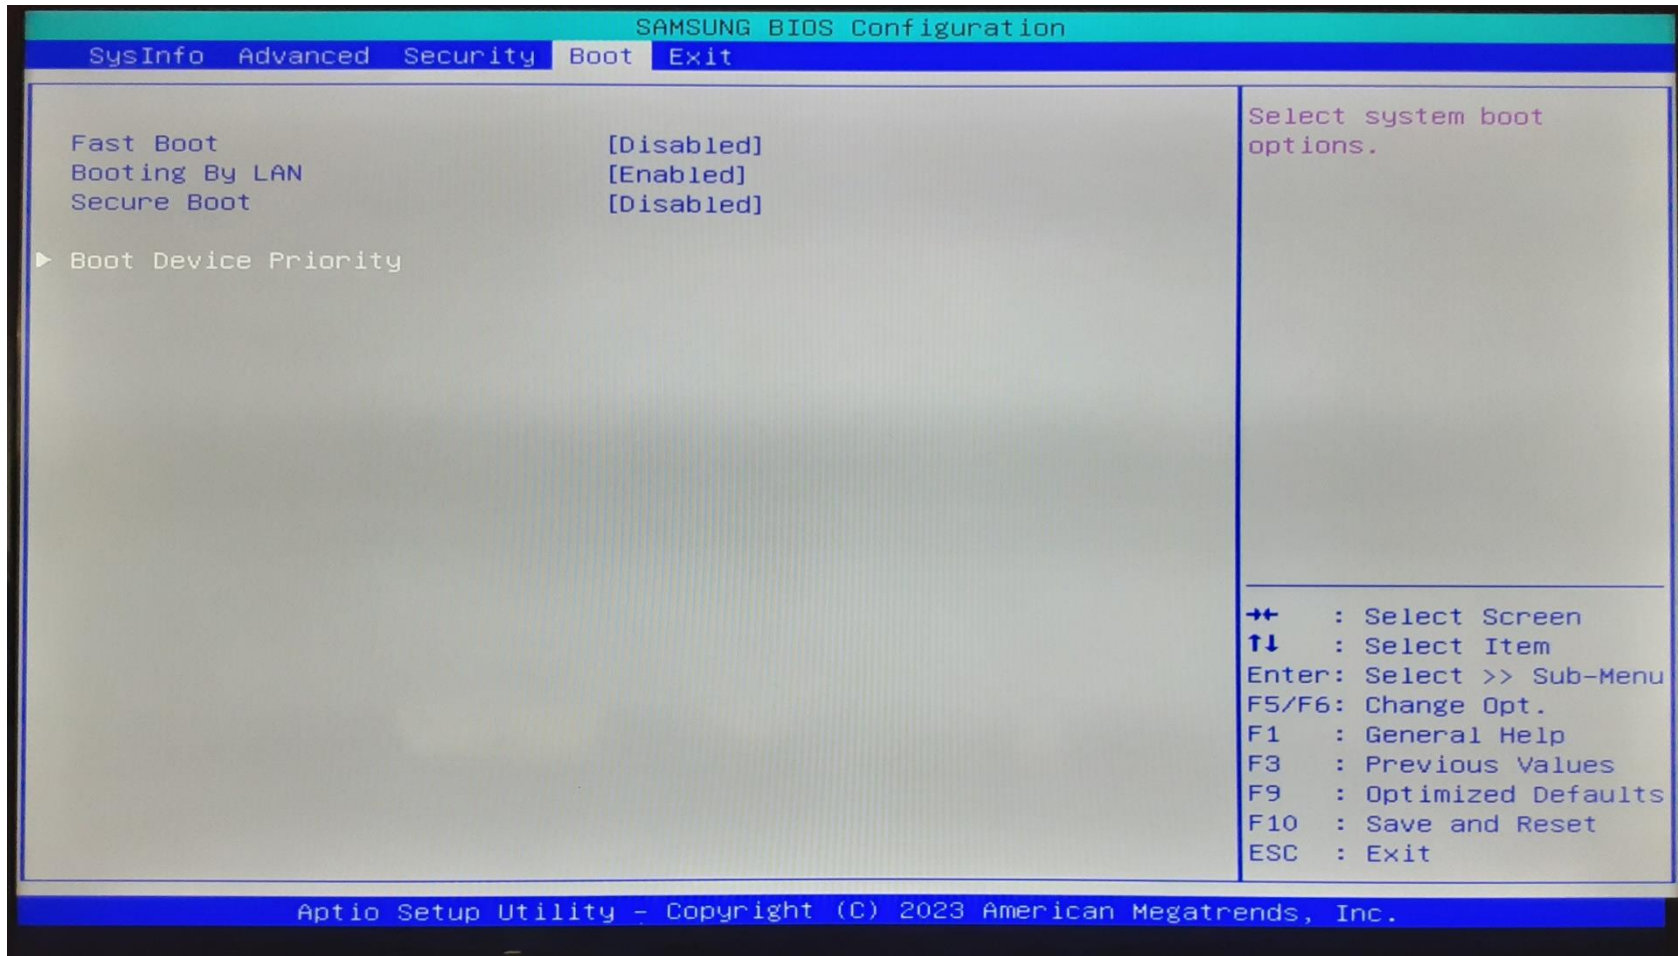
SAMSUNG BIOS Configuration

SysInfo Advanced Security Boot Exit

Fast Boot [Disabled]
Booting By LAN [Enabled]
Secure Boot [Disabled]

▶ Boot Device Priority

Select system boot options.

→← : Select Screen
↑↓ : Select Item
Enter: Select >> Sub-Menu
F5/F6: Change Opt.
F1 : General Help
F3 : Previous Values
F9 : Optimized Defaults
F10 : Save and Reset
ESC : Exit

Aptio Setup Utility - Copyright (C) 2023 American Megatrends, Inc.